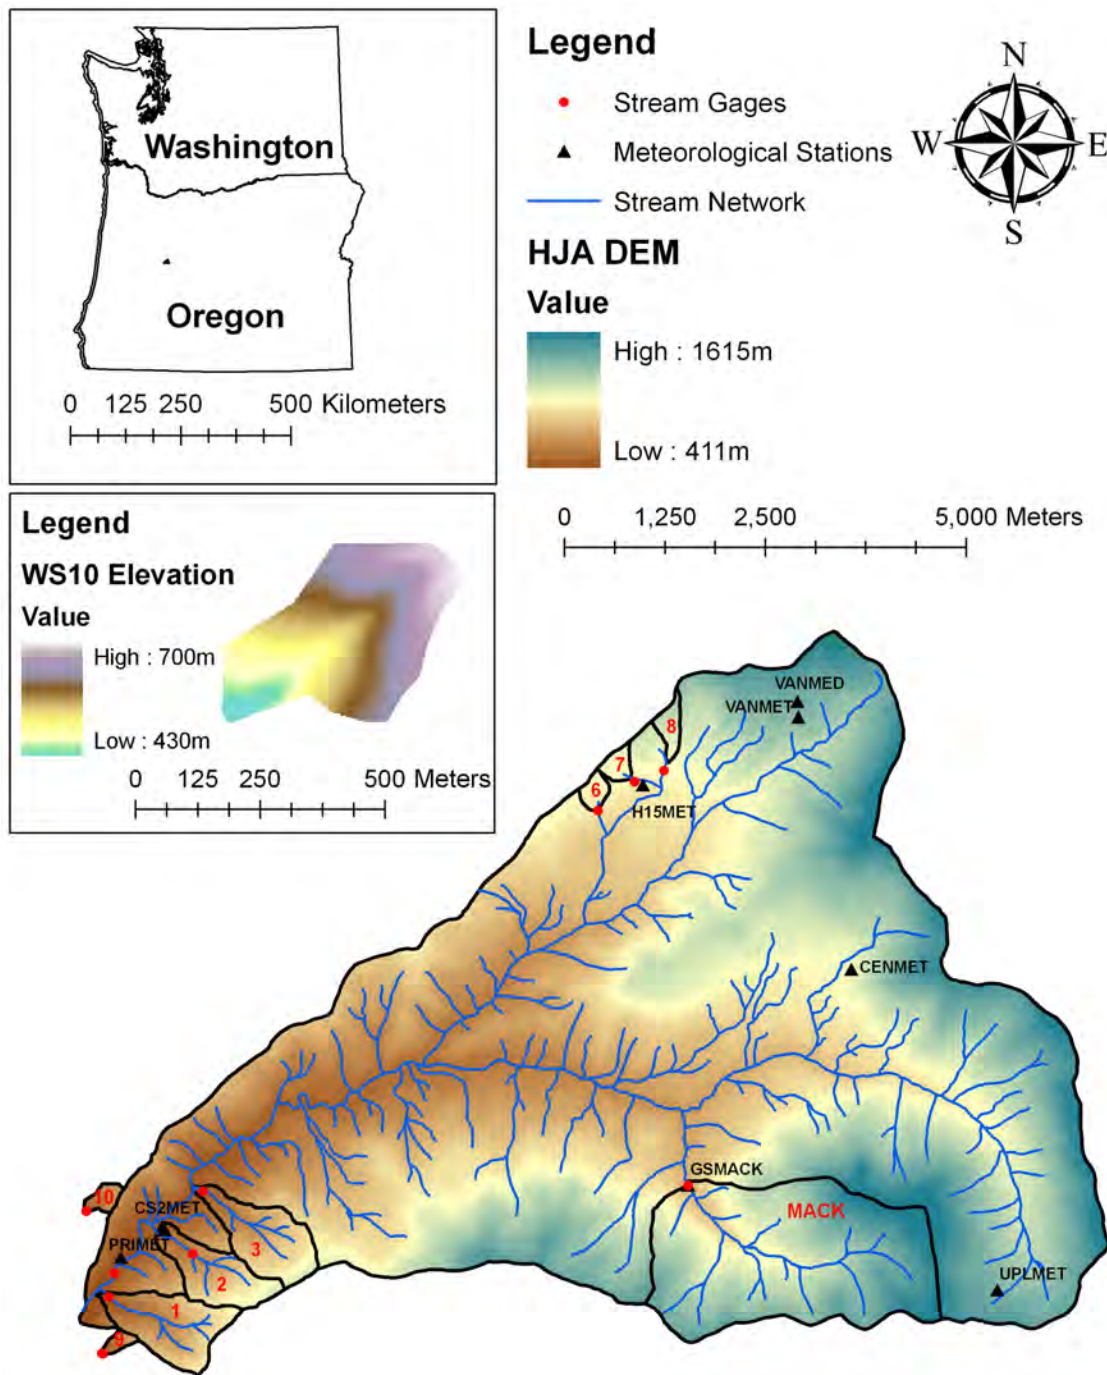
Washington

Oregon

0 125 250 500 Kilometers

Legend

Stream Gages

Meteorological Stations

Stream Network

N

W

E

S

HJA DEM

Value

High : 1615m

Low : 411m

0 1,250 2,500 5,000 Meters

Legend

WS10 Elevation

Value

High : 700m

Low : 430m

0 125 250 500 Meters

VANMED

VANMET

8

7

6

H15MET

CENMET

GSMACK

MACK

UPLMET

10

CS2MET

PRIMET

3

2

1

9